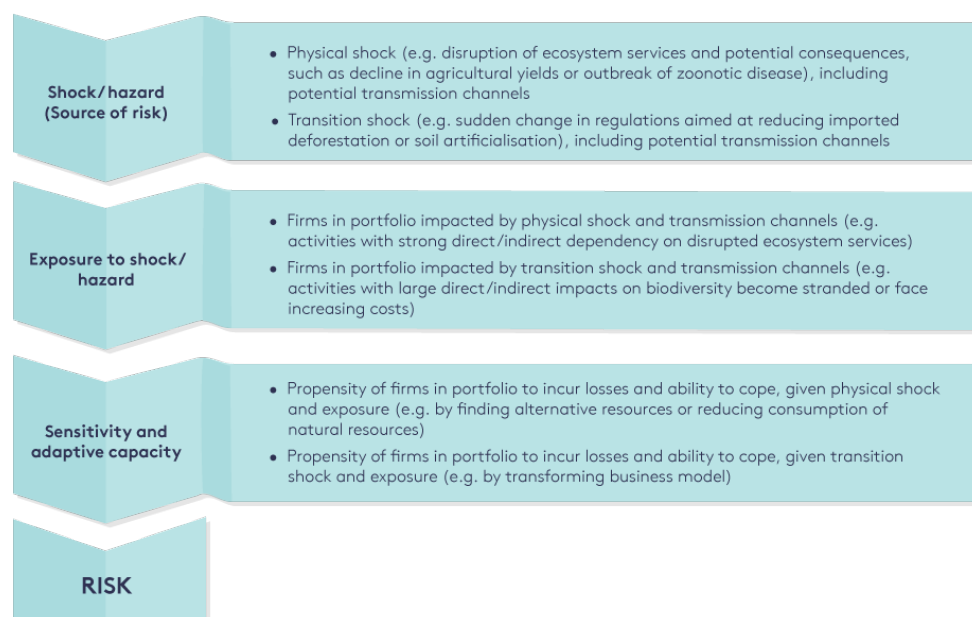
Shock/hazard (Source of risk)

• Physical shock (e.g. disruption of ecosystem services and potential consequences, such as decline in agricultural yields or outbreak of zoonotic disease), including potential transmission channels
• Transition shock (e.g. sudden change in regulations aimed at reducing imported deforestation or soil artificialisation), including potential transmission channels

Exposure to shock/ hazard

• Firms in portfolio impacted by physical shock and transmission channels (e.g. activities with strong direct/indirect dependency on disrupted ecosystem services)
• Firms in portfolio impacted by transition shock and transmission channels (e.g. activities with large direct/indirect impacts on biodiversity become stranded or face increasing costs)

Sensitivity and adaptive capacity

• Propensity of firms in portfolio to incur losses and ability to cope, given physical shock and exposure (e.g. by finding alternative resources or reducing consumption of natural resources)
• Propensity of firms in portfolio to incur losses and ability to cope, given transition shock and exposure (e.g. by transforming business model)

RISK